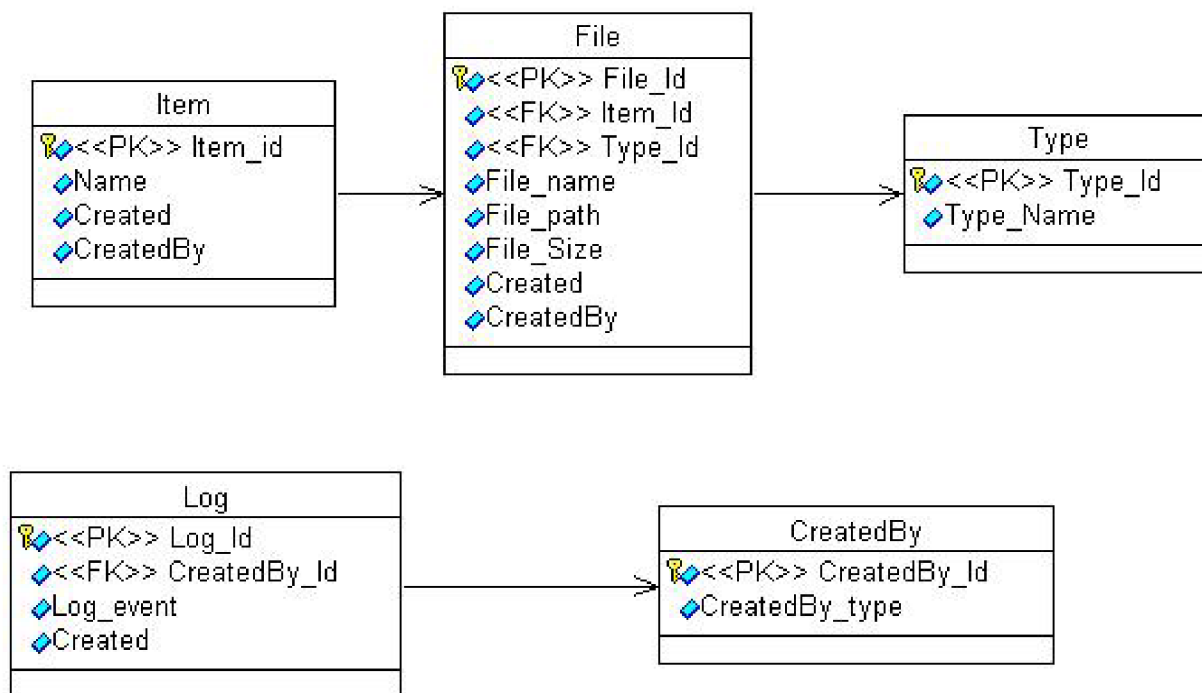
Item
<<PK>> Item_id
Name
Created
CreatedBy

File
<<PK>> File_Id
<<FK>> Item_Id
<<FK>> Type_Id
File_name
File_path
File_Size
Created
CreatedBy

Type
<<PK>> Type_Id
Type_Name

Log
<<PK>> Log_Id
<<FK>> CreatedBy_Id
Log_event
Created

CreatedBy
<<PK>> CreatedBy_Id
CreatedBy_type